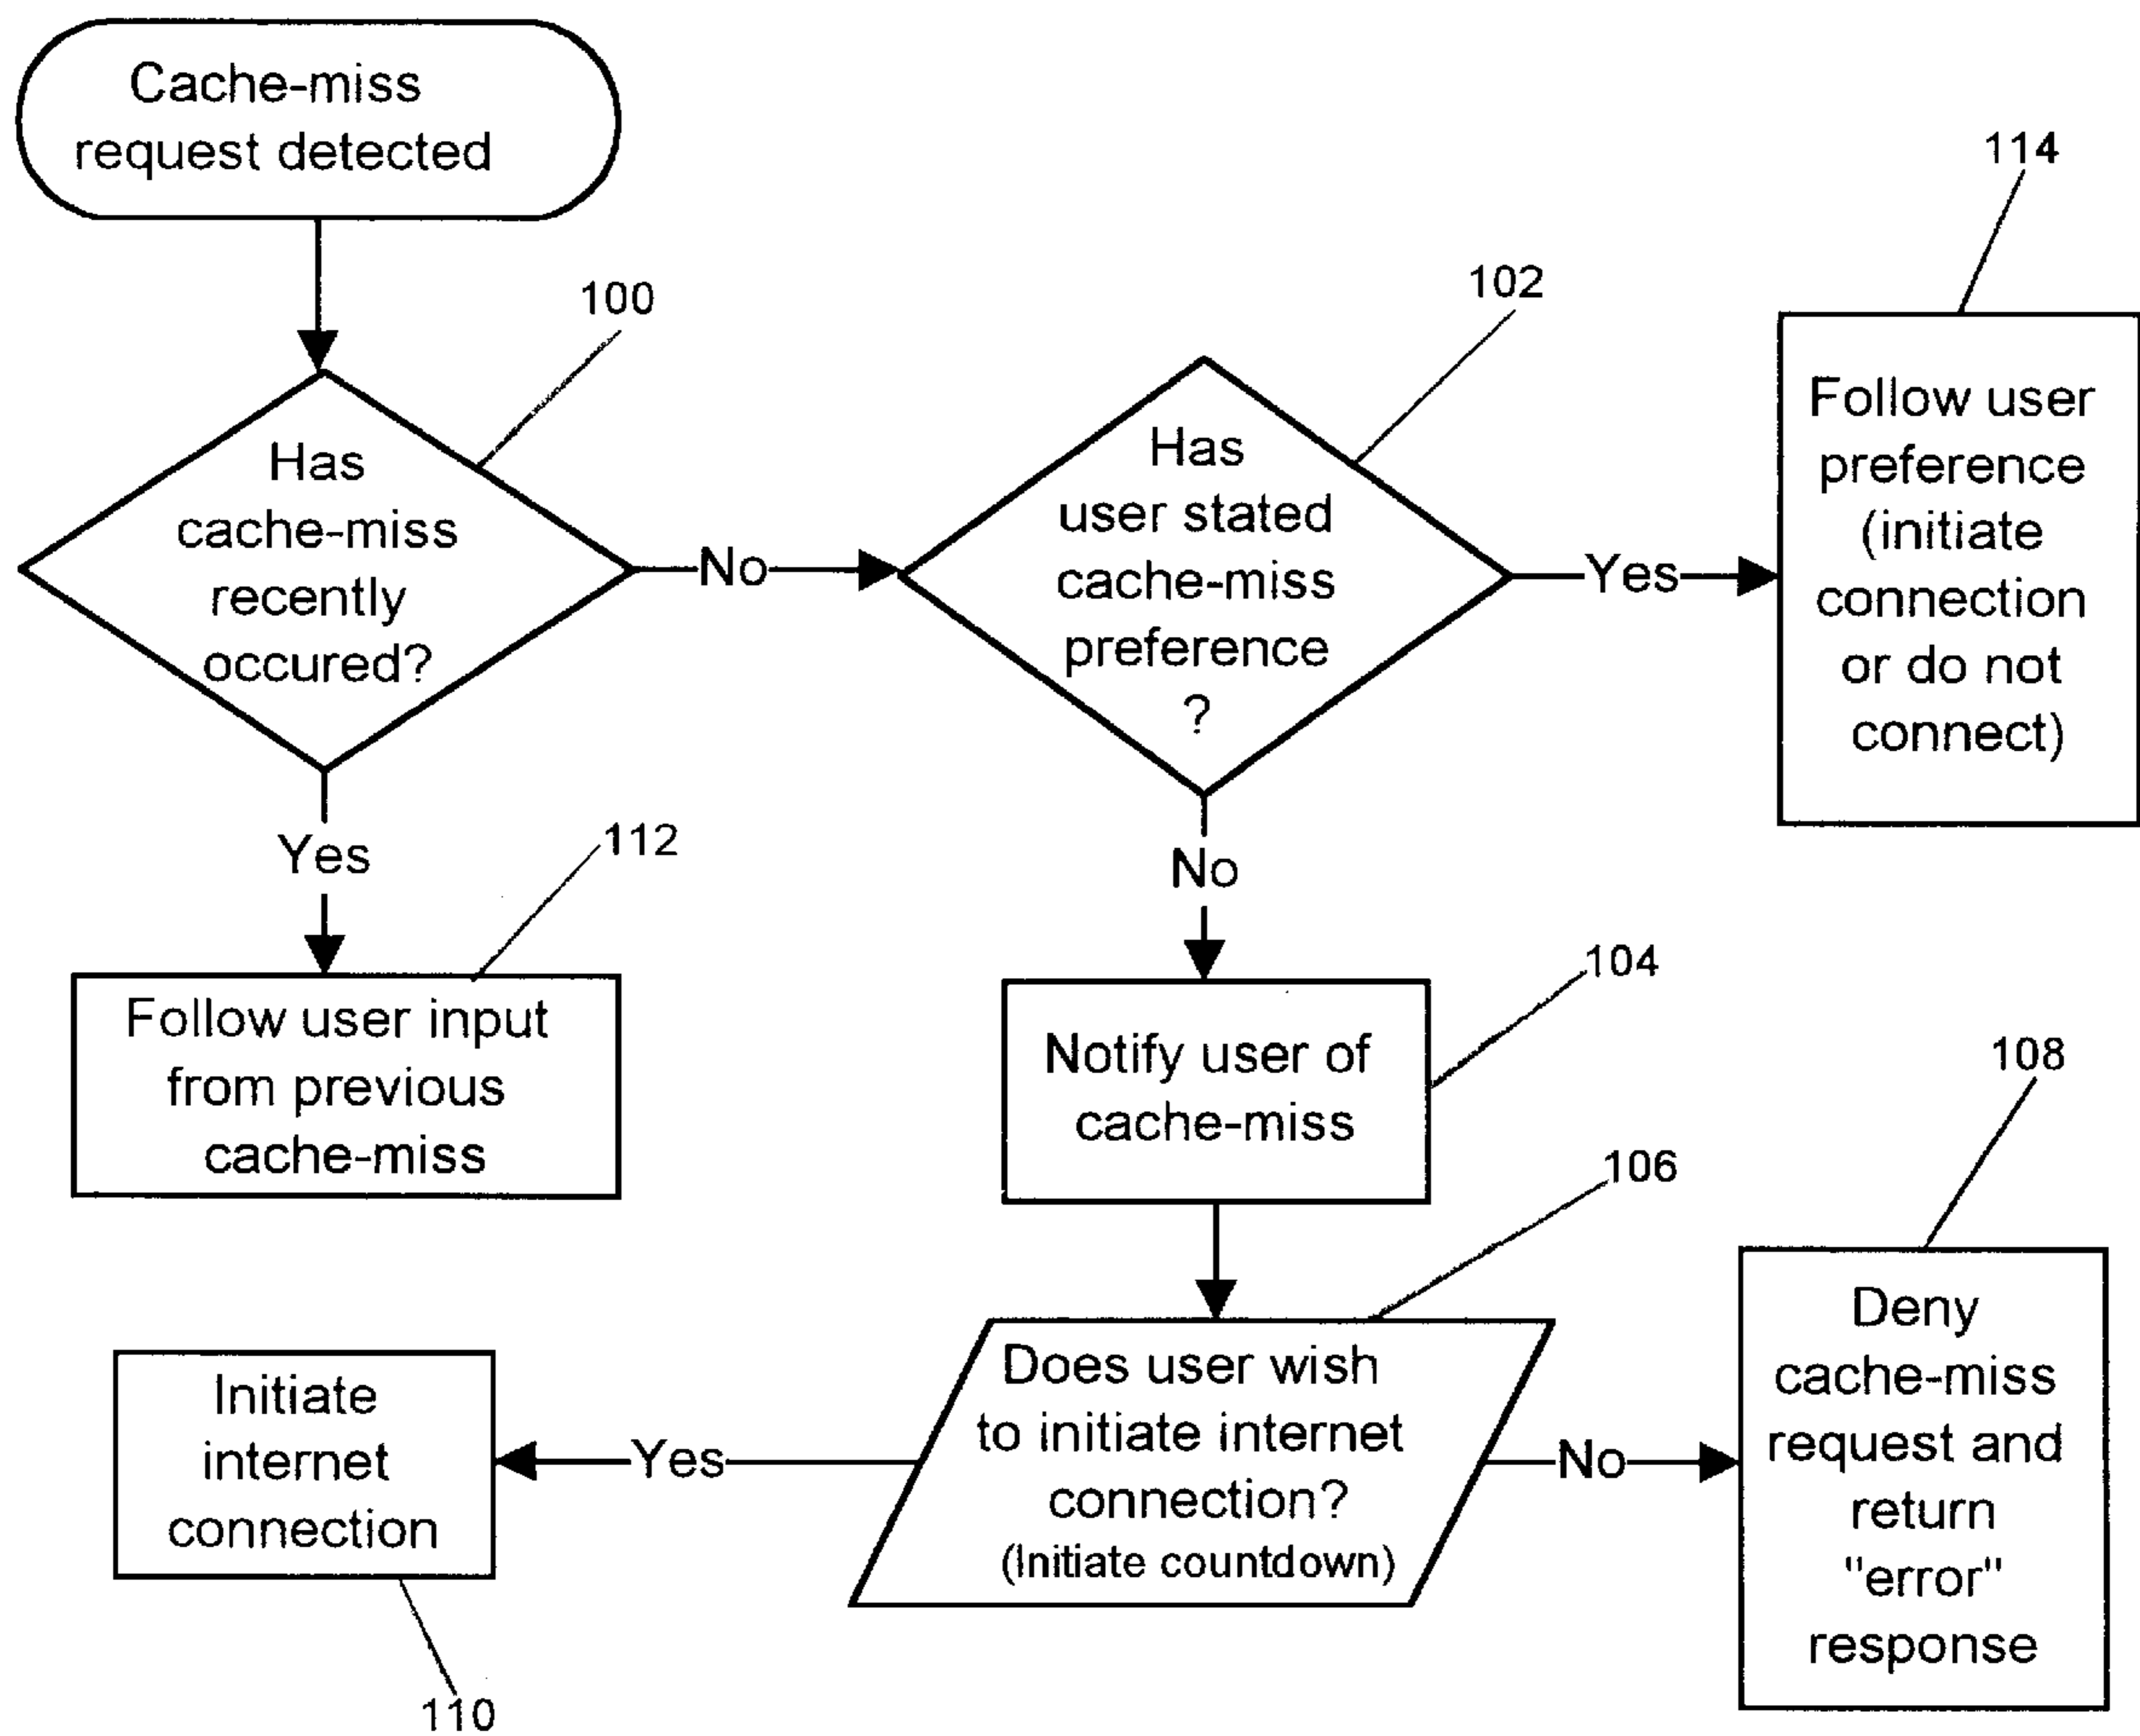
Cache-miss request detected

100

Has cache-miss recently occured?

No

102

Has user stated cache-miss preference ?

Yes

114

Follow user preference (initiate connection or do not connect)

Yes

112

Follow user input from previous cache-miss

No

104

Notify user of cache-miss

106

108

Initiate internet connection

Yes

Does user wish to initiate internet connection? (Initiate countdown)

No

Deny cache-miss request and return "error" response

110